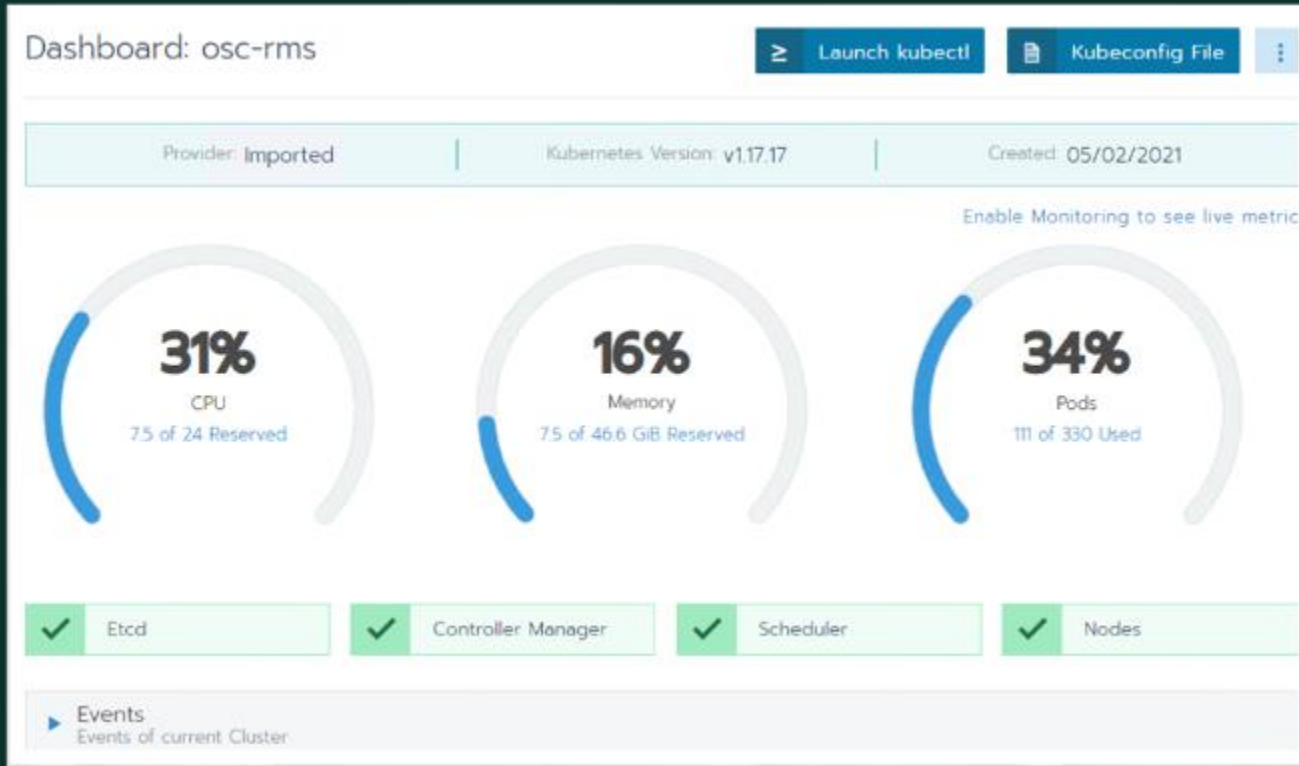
Dashboard: osc-rms

≥ Launch kubectl

Kubeconfig File

Provider: Imported | Kubernetes Version: v1.17.17 | Created: 05/02/2021

Enable Monitoring to see live metric

31%
CPU
7.5 of 24 Reserved

16%
Memory
7.5 of 46.6 GiB Reserved

34%
Pods
111 of 330 Used

Etcd

Controller Manager

Scheduler

Nodes

Events
Events of current Cluster